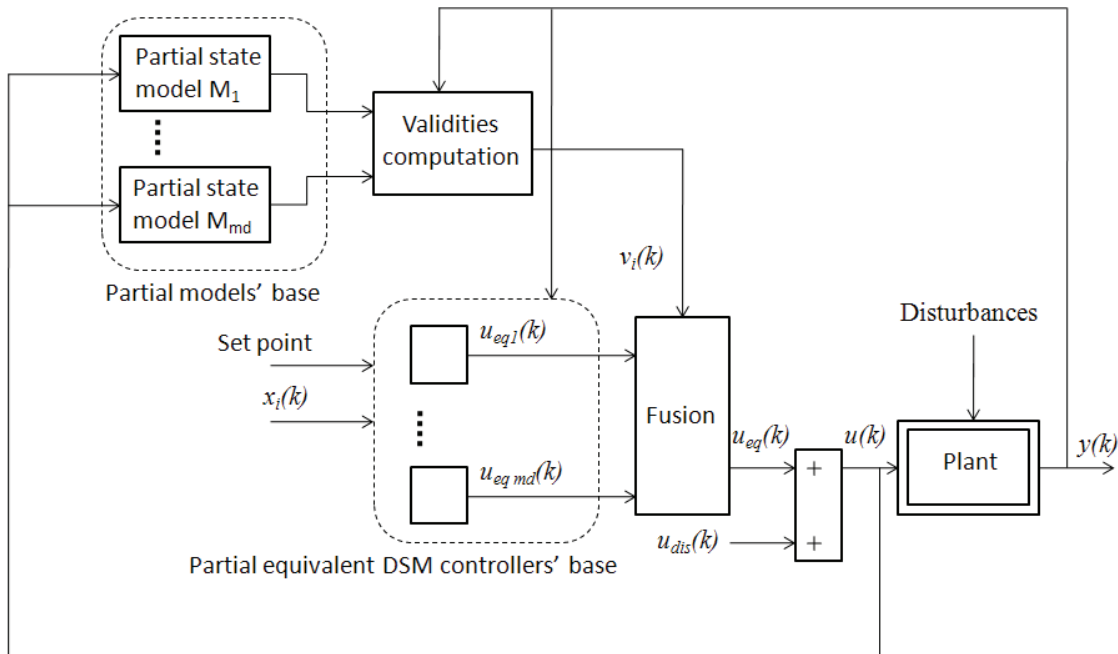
Partial state model $M_1$

Partial state model $M_{md}$

Partial models' base

Validities computation

$v_i(k)$

Set point

$x_i(k)$

$u_{eq1}(k)$

$u_{eq\ md}(k)$

Partial equivalent DSM controllers' base

Fusion

$u_{eq}(k)$

$u_{dis}(k)$

+

+

$u(k)$

Disturbances

Plant

$y(k)$